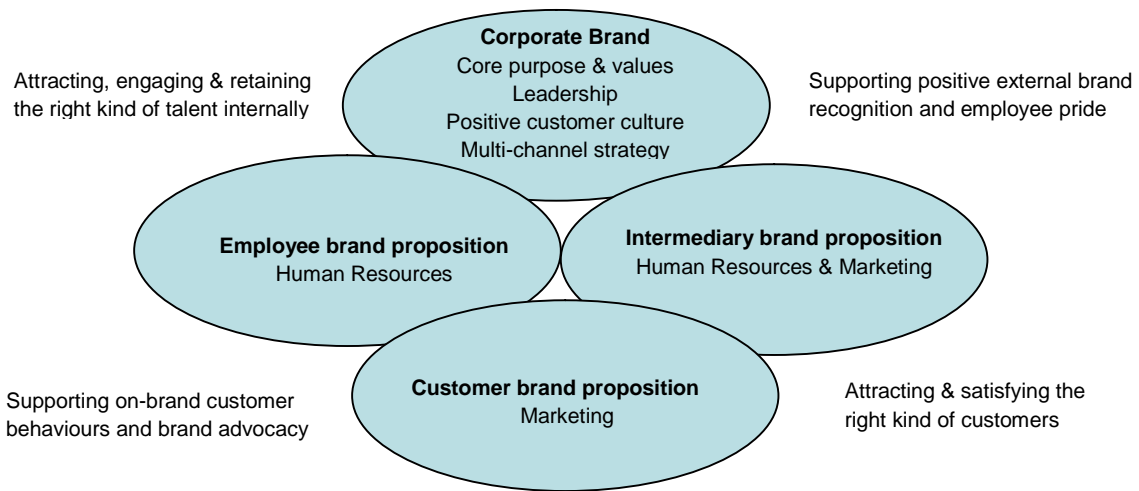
Attracting, engaging & retaining the right kind of talent internally

Corporate Brand
Core purpose & values
Leadership
Positive customer culture
Multi-channel strategy

Supporting positive external brand recognition and employee pride

Employee brand proposition
Human Resources

Intermediary brand proposition
Human Resources & Marketing

Supporting on-brand customer behaviours and brand advocacy

Customer brand proposition
Marketing

Attracting & satisfying the right kind of customers